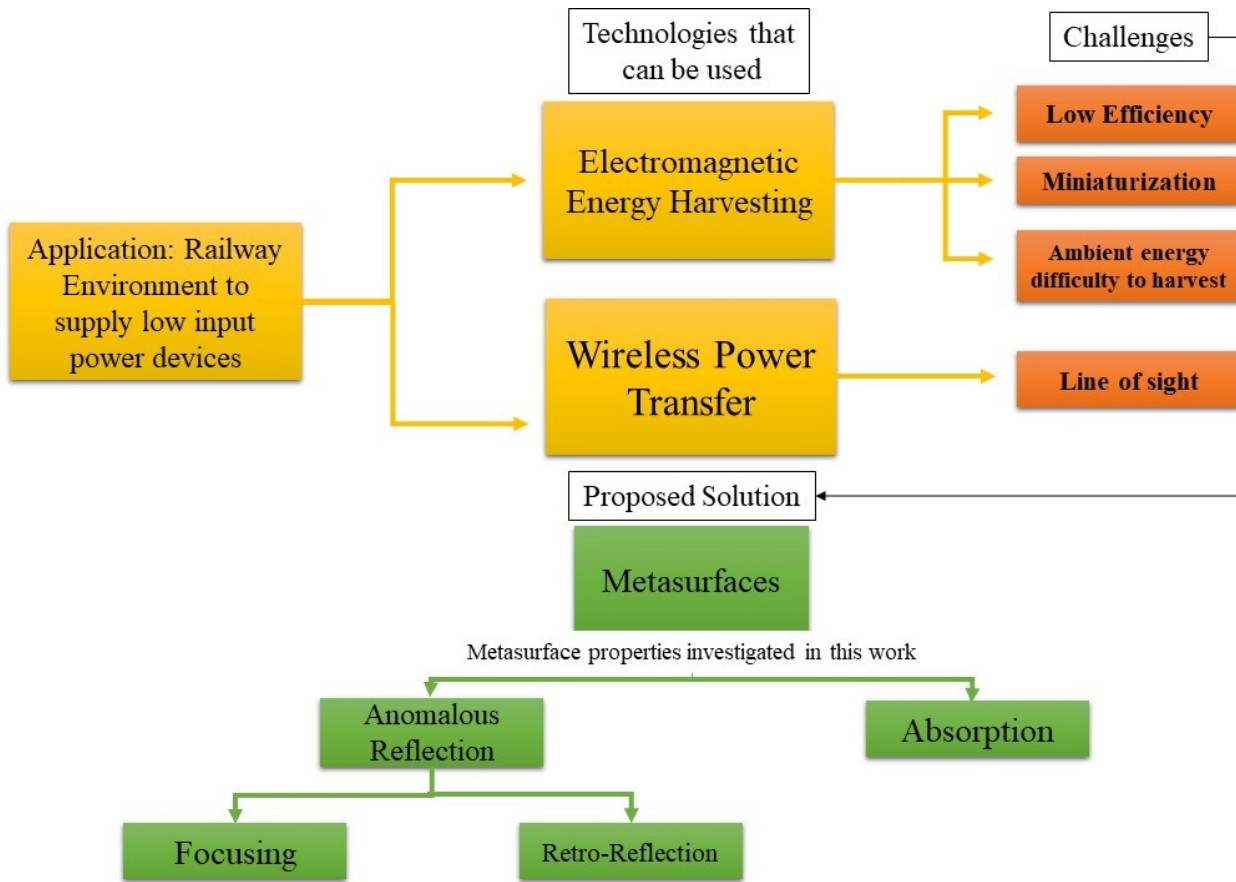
Technologies that can be used

Challenges

Application: Railway Environment to supply low input power devices

Electromagnetic Energy Harvesting

Low Efficiency

Miniaturization

Ambient energy difficulty to harvest

Wireless Power Transfer

Line of sight

Proposed Solution

Metasurfaces

Metasurface properties investigated in this work

Anomalous Reflection

Absorption

Focusing

Retro-Reflection